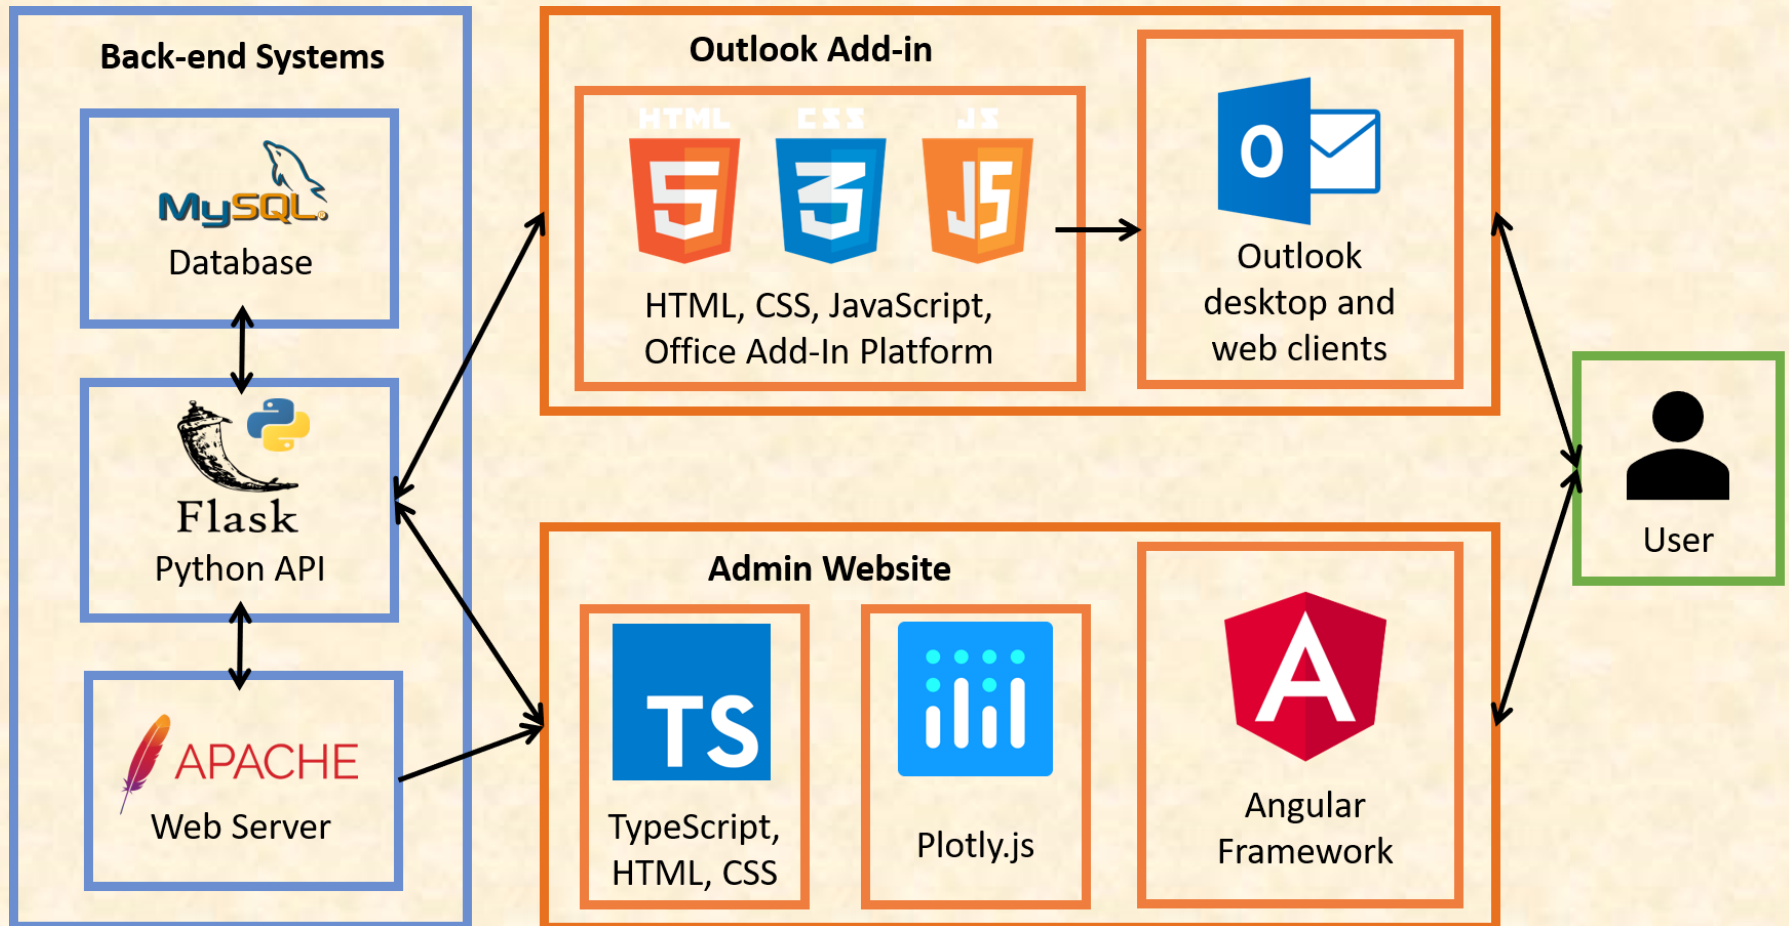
Back-end Systems

MySQL

Database

Flask

Python API

APACHE

Web Server

Outlook Add-in

HTML CSS JS

5 3 JS

HTML, CSS, JavaScript, Office Add-In Platform

O

Outlook desktop and web clients

Admin Website

TS

TypeScript, HTML, CSS

Plotly.js

A

Angular Framework

User